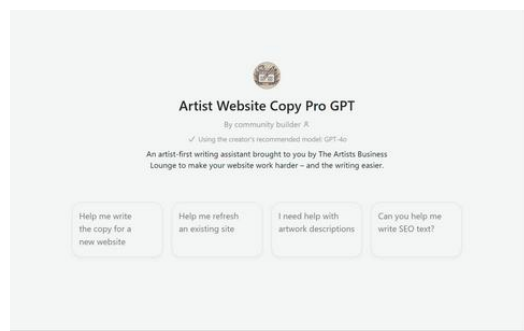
Artist Website Copy Pro GPT

By community builder

✓ Using the creator's recommended model: GPT-4o

An artist-first writing assistant brought to you by The Artists Business Lounge to make your website work harder – and the writing easier.

Help me write the copy for a new website

Help me refresh an existing site

I need help with artwork descriptions

Can you help me write SEO text?